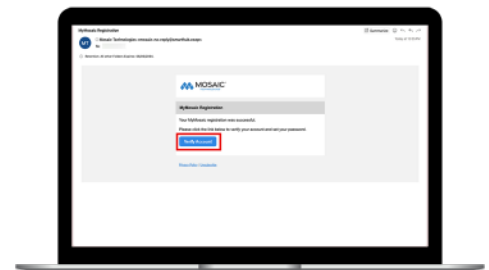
MyMosaic Registration

MT

Mosaic Technologies <mosaic.no-reply@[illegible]>

To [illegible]

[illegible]

Summarize

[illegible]

MOSAIC

MyMosaic Registration

Your MyMosaic registration was successful.

Please click the link below to verify your account and set your password.

Verify Account

Privacy Policy | Unsubscribe